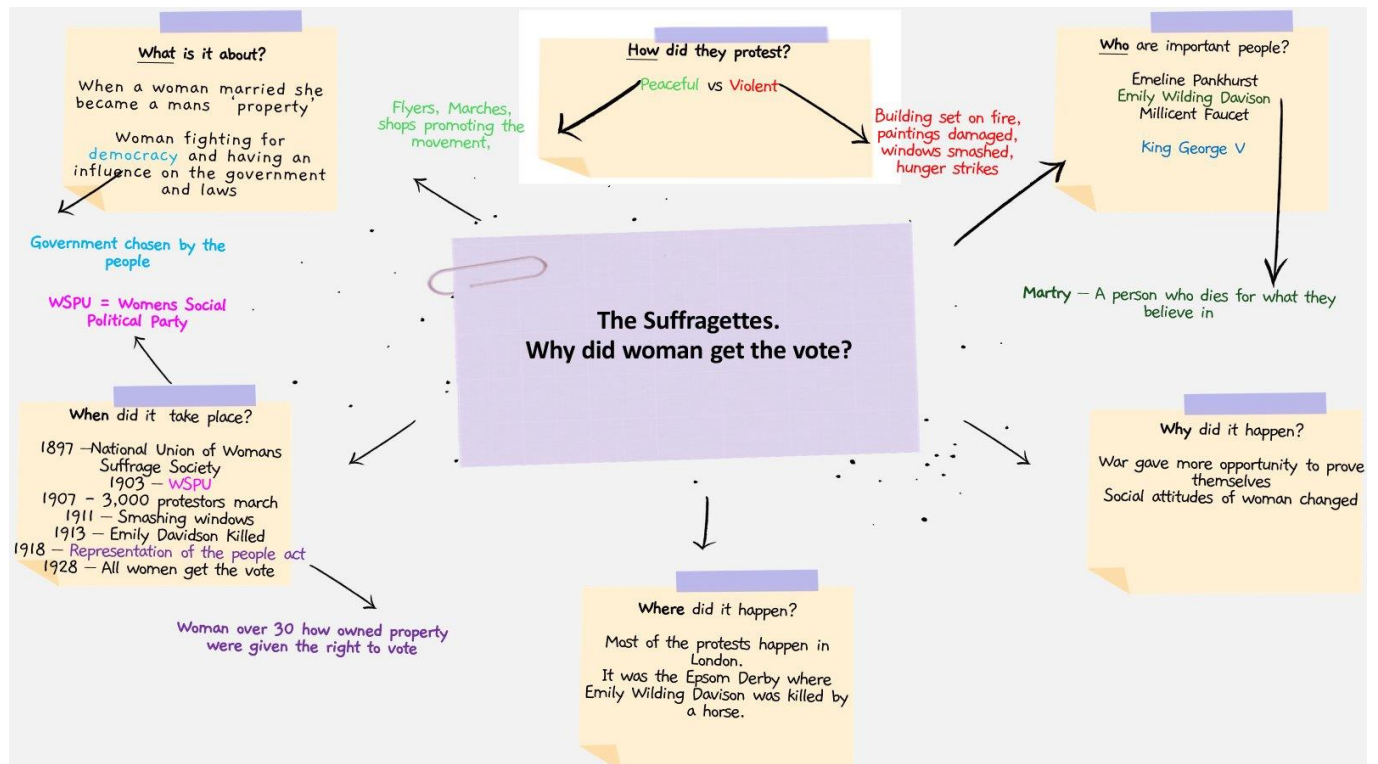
The Suffragettes.
Why did woman get the vote?

What is it about?

When a woman married she became a mans 'property'

Woman fighting for democracy and having an influence on the government and laws

Government chosen by the people

WSPU = Womens Social Political Party

How did they protest?

Peaceful vs Violent

Flyers, Marches, shops promoting the movement,

Building set on fire, paintings damaged, windows smashed, hunger strikes

Who are important people?

Emeline Pankhurst
Emily Wilding Davison
Millicent Faucet

King George V

Martry – A person who dies for what they believe in

When did it take place?

1897 –National Union of Womans Suffrage Society
1903 – WSPU
1907 – 3,000 protestors march
1911 – Smashing windows
1913 – Emily Davidson Killed
1918 – Representation of the people act
1928 – All women get the vote

Woman over 30 how owned property were given the right to vote

Where did it happen?

Most of the protests happen in London.
It was the Epsom Derby where Emily Wilding Davison was killed by a horse.

Why did it happen?

War gave more opportunity to prove themselves
Social attitudes of woman changed